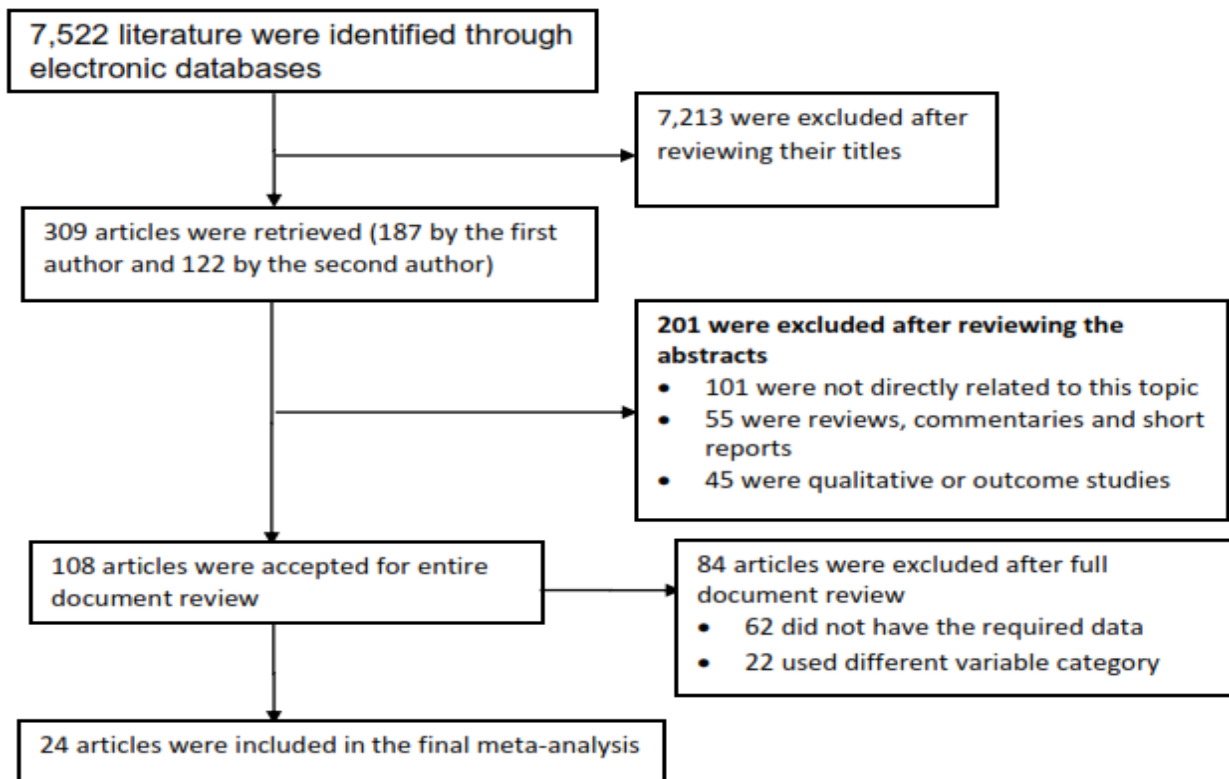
7,522 literature were identified through electronic databases

7,213 were excluded after reviewing their titles

309 articles were retrieved (187 by the first author and 122 by the second author)

201 were excluded after reviewing the abstracts
- 101 were not directly related to this topic
- 55 were reviews, commentaries and short reports
- 45 were qualitative or outcome studies

108 articles were accepted for entire document review

84 articles were excluded after full document review
- 62 did not have the required data
- 22 used different variable category

24 articles were included in the final meta-analysis